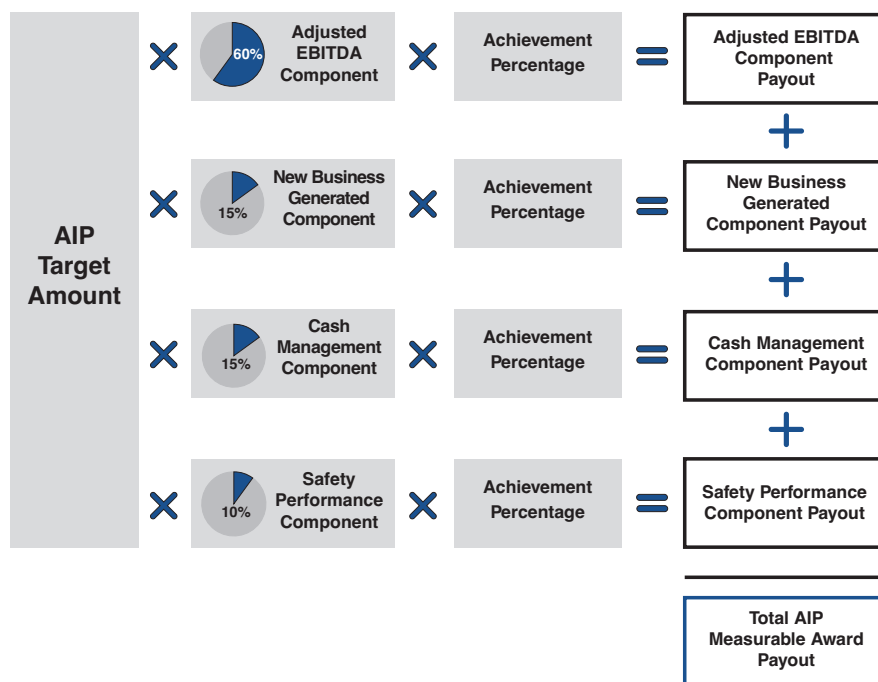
AIP Target Amount

60% Adjusted EBITDA Component

Achievement Percentage

Adjusted EBITDA Component Payout

15% New Business Generated Component

Achievement Percentage

New Business Generated Component Payout

15% Cash Management Component

Achievement Percentage

Cash Management Component Payout

10% Safety Performance Component

Achievement Percentage

Safety Performance Component Payout

Total AIP Measurable Award Payout